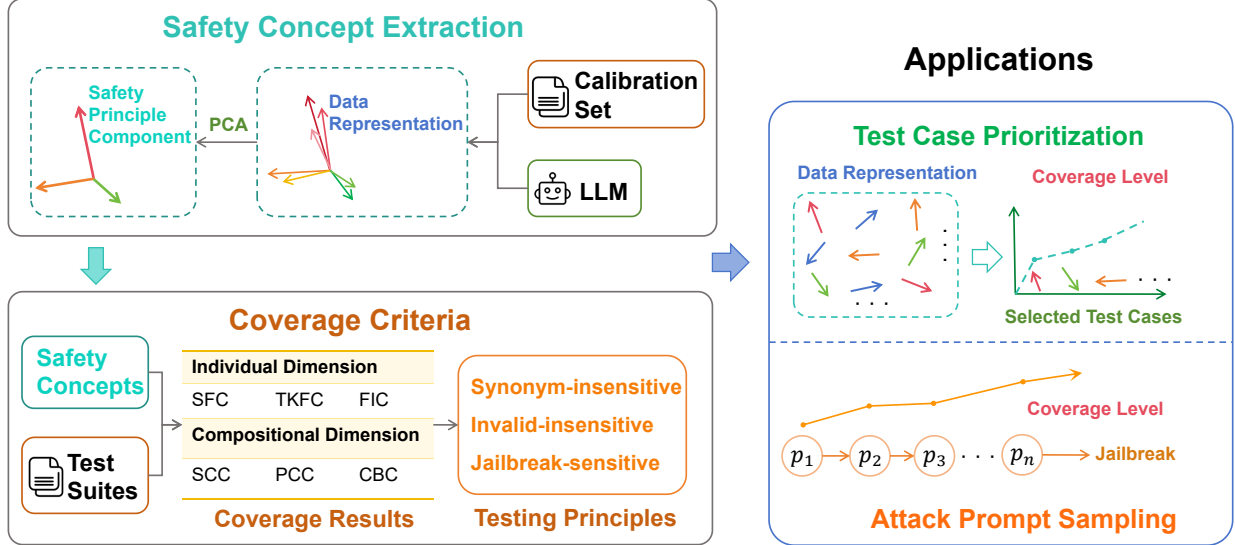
Safety Concept Extraction

Safety Principle Component

PCA

Data Representation

Calibration Set

LLM

Coverage Criteria

Safety Concepts

Test Suites

| Individual Dimension | | |
|---|---|---|
| SFC | TKFC | FIC |
| Compositional Dimension | | |
| SCC | PCC | CBC |

Coverage Results

Synonym-insensitive
Invalid-insensitive
Jailbreak-sensitive

Testing Principles

Applications

Test Case Prioritization

Data Representation

Coverage Level

. . .

Selected Test Cases

Coverage Level

$p_1$ $p_2$ $p_3$ . . . $p_n$ Jailbreak

Attack Prompt Sampling